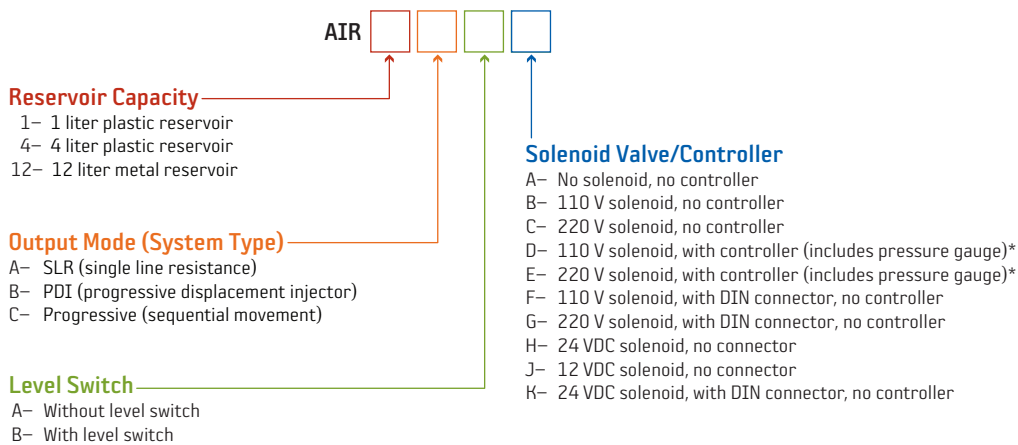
AIR

Reservoir Capacity
1– 1 liter plastic reservoir
4– 4 liter plastic reservoir
12– 12 liter metal reservoir

Output Mode (System Type)
A– SLR (single line resistance)
B– PDI (progressive displacement injector)
C– Progressive (sequential movement)

Level Switch
A– Without level switch
B– With level switch

Solenoid Valve/Controller
A– No solenoid, no controller
B– 110 V solenoid, no controller
C– 220 V solenoid, no controller
D– 110 V solenoid, with controller (includes pressure gauge)*
E– 220 V solenoid, with controller (includes pressure gauge)*
F– 110 V solenoid, with DIN connector, no controller
G– 220 V solenoid, with DIN connector, no controller
H– 24 VDC solenoid, no connector
J– 12 VDC solenoid, no connector
K– 24 VDC solenoid, with DIN connector, no controller